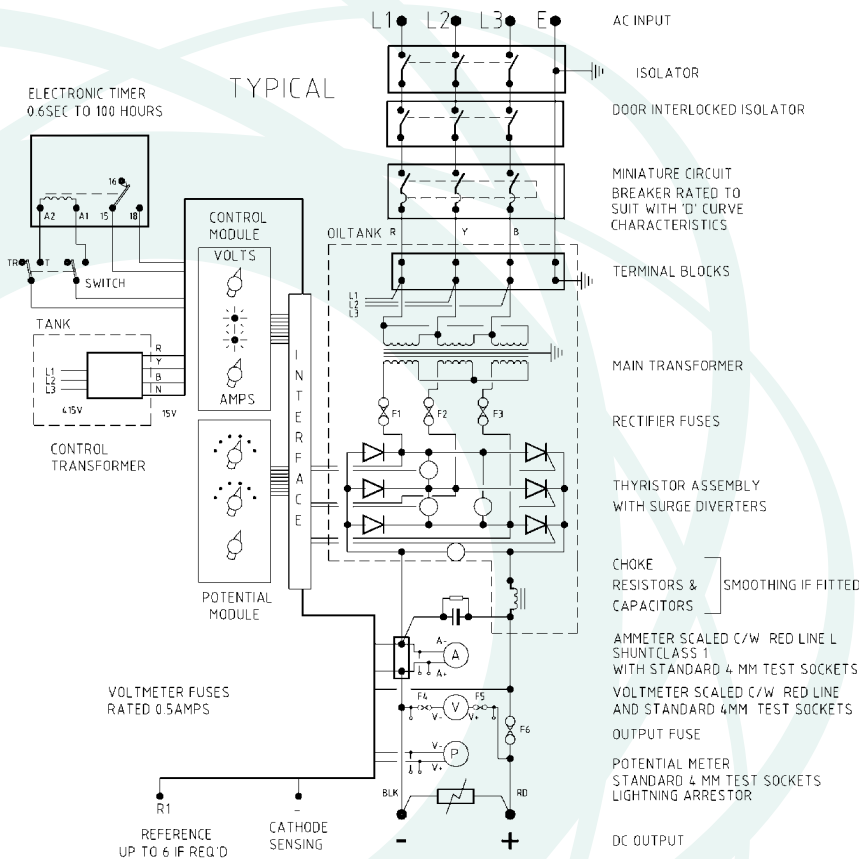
L1 L2 L3 E

AC INPUT

TYPICAL

ISOLATOR

DOOR INTERLOCKED ISOLATOR

ELECTRONIC TIMER
0.6SEC TO 100 HOURS

16
A2 A1 15 18

MINIATURE CIRCUIT BREAKER RATED TO SUIT WITH 'D' CURVE CHARACTERISTICS

CONTROL MODULE

VOLTS

OILTANK R Y B

TR T SWITCH

TERMINAL BLOCKS

L1 L2 L3

TANK

R Y B N

L1 L2 L3

415V 15V

AMPS

INTERFACE

MAIN TRANSFORMER

F1 F2 F3

RECTIFIER FUSES

CONTROL TRANSFORMER

THYRISTOR ASSEMBLY WITH SURGE DIVERTERS

CHOKE
RESISTORS &
CAPACITORS
SMOOTHING IF FITTED

POTENTIAL MODULE

AMMETER SCALED C/W RED LINE L SHUNTCLASS 1 WITH STANDARD 4 MM TEST SOCKETS

A- A A+

VOLTMETER FUSES RATED 0.5AMPS

F4 V F5
V- V+

VOLTMETER SCALED C/W RED LINE AND STANDARD 4MM TEST SOCKETS

F6

OUTPUT FUSE

V- P V+

POTENTIAL METER STANDARD 4 MM TEST SOCKETS LIGHTNING ARRESTOR

BLK RD

R1
REFERENCE UP TO 6 IF REQ'D

-
CATHODE SENSING

- +

DC OUTPUT